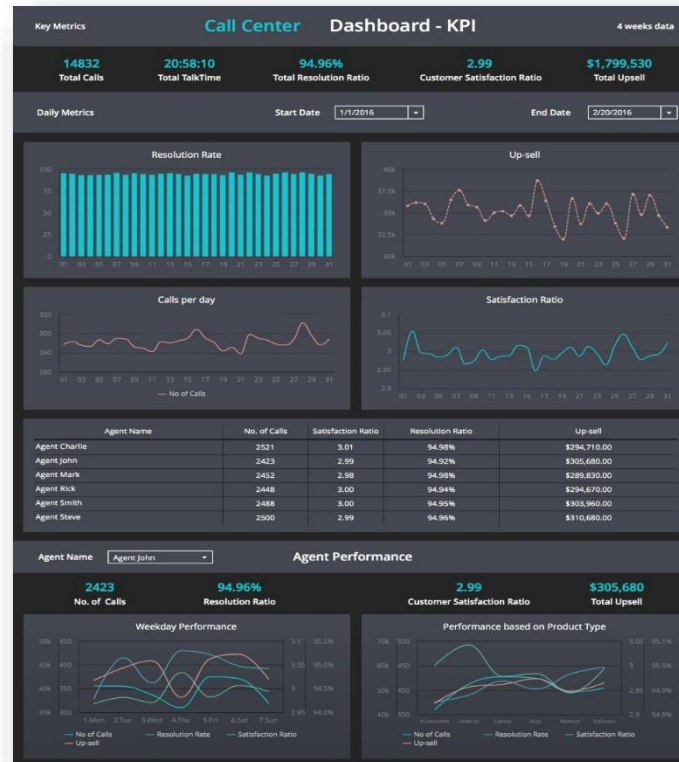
Key Metrics Call Center Dashboard - KPI 4 weeks data

14832
Total Calls

20:58:10
Total TalkTime

94.96%
Total Resolution Ratio

2.99
Customer Satisfaction Ratio

$1,799,530
Total Upsell

Daily Metrics Start Date 1/1/2016 End Date 2/20/2016

Resolution Rate
100 75 50 25 0
01 03 05 07 09 11 13 15 17 19 21 23 25 27 29 31

Up-sell
40k 37.5k 35k 32.5k 30k
01 03 05 07 09 11 13 15 17 19 21 23 25 27 29 31

Calls per day
320 300 280 260
01 03 05 07 09 11 13 15 17 19 21 23 25 27 29 31
No of Calls

Satisfaction Ratio
3.1 3.05 3 2.95 2.9
01 03 05 07 09 11 13 15 17 19 21 23 25 27 29 31

| Agent Name | No. of Calls | Satisfaction Ratio | Resolution Ratio | Up-sell |
|---|---|---|---|---|
| Agent Charlie | 2521 | 3.01 | 94.98% | $294,710.00 |
| Agent John | 2423 | 2.99 | 94.92% | $305,680.00 |
| Agent Mark | 2452 | 2.98 | 94.98% | $289,830.00 |
| Agent Rick | 2448 | 3.00 | 94.94% | $294,670.00 |
| Agent Smith | 2488 | 3.00 | 94.95% | $303,960.00 |
| Agent Steve | 2500 | 2.99 | 94.96% | $310,680.00 |

Agent Name Agent John Agent Performance

2423
No. of Calls

94.96%
Resolution Ratio

2.99
Customer Satisfaction Ratio

$305,680
Total Upsell

Weekday Performance
50k 45k 40k 35k
450 400 350 300
3.1 3.05 3 2.95
95.5% 95.0% 94.5% 94.0%
1.Mon 2.Tue 3.Wed 4.Thu 5.Fri 6.Sat 7.Sun
No of Calls Resolution Rate Satisfaction Ratio
Up-sell

Performance based on Product Type
70k 60k 50k 40k
500 450 400 350
3.05 3 2.95 2.9
95.1% 95.0% 94.9% 94.8%
Accessories Desktop Laptop Misc Monitor Software
No of Calls Resolution Rate Satisfaction Ratio
Up-sell